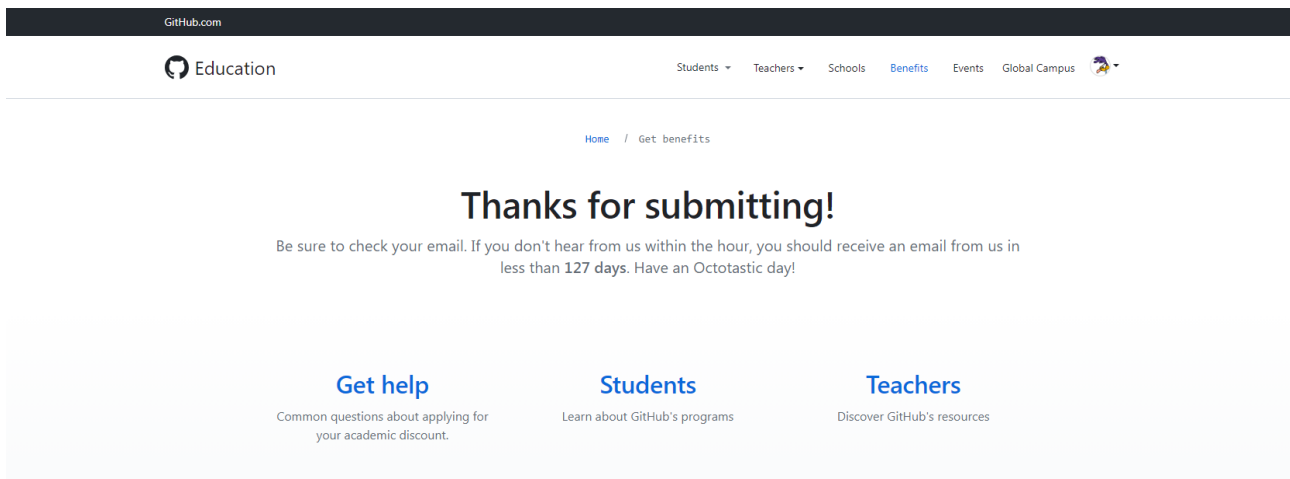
GitHub.com

Education

Students Teachers Schools Benefits Events Global Campus

Home / Get benefits

Thanks for submitting!

Be sure to check your email. If you don't hear from us within the hour, you should receive an email from us in less than **127 days**. Have an Octotastic day!

Get help

Common questions about applying for your academic discount.

Students

Learn about GitHub's programs

Teachers

Discover GitHub's resources